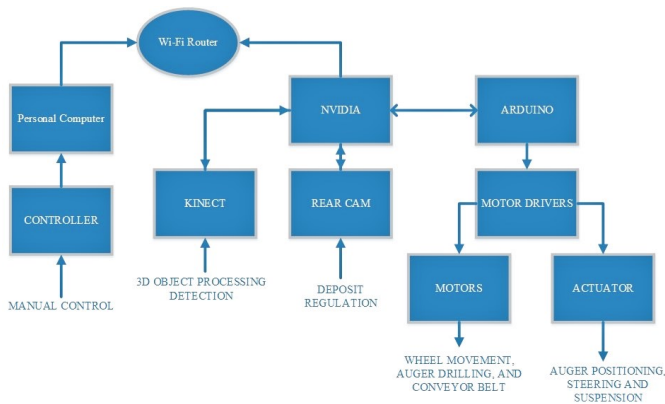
Wi-Fi Router

Personal Computer

NVIDIA

ARDUINO

KINECT

REAR CAM

MOTOR DRIVERS

CONTROLLER

3D OBJECT PROCESSING DETECTION

DEPOSIT REGULATION

MOTORS

ACTUATOR

MANUAL CONTROL

WHEEL MOVEMENT, AUGER DRILLING, AND CONVEYOR BELT

AUGER POSITIONING, STEERING AND SUSPENSION